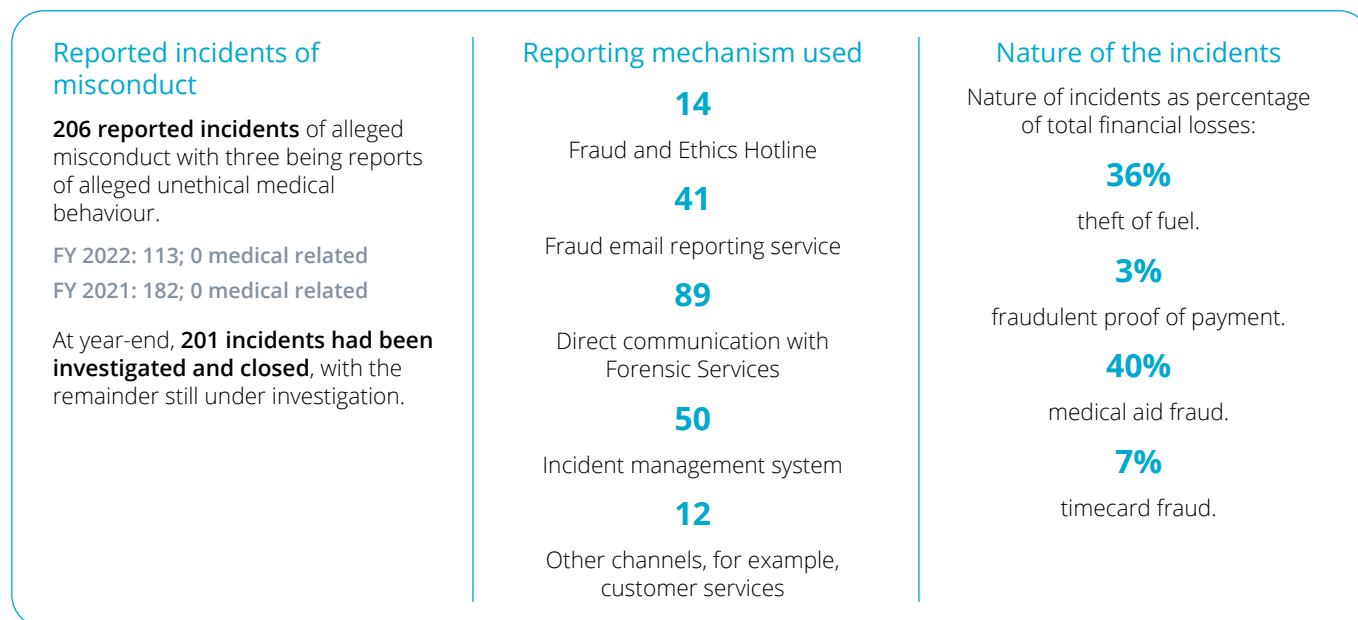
Reported incidents of misconduct

**206 reported incidents** of alleged misconduct with three being reports of alleged unethical medical behaviour.

FY 2022: 113; 0 medical related
FY 2021: 182; 0 medical related

At year-end, **201 incidents had been investigated and closed**, with the remainder still under investigation.

Reporting mechanism used

14
Fraud and Ethics Hotline

41
Fraud email reporting service

89
Direct communication with Forensic Services

50
Incident management system

12
Other channels, for example, customer services

Nature of the incidents

Nature of incidents as percentage of total financial losses:

36%
theft of fuel.

3%
fraudulent proof of payment.

40%
medical aid fraud.

7%
timecard fraud.